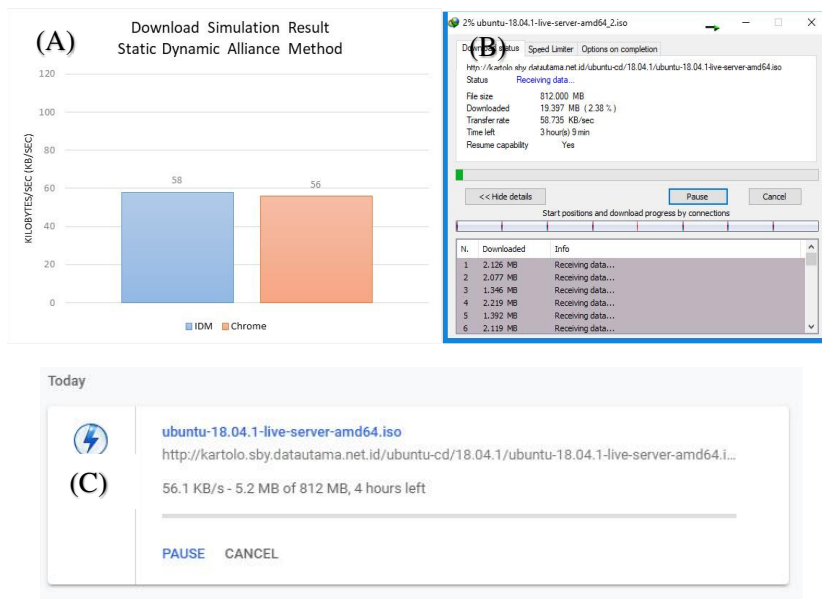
(A)

Download Simulation Result
Static Dynamic Alliance Method

KILOBYTES/SEC (KB/SEC)

120
100
80
60
40
20
0

58
56

IDM Chrome

2% ubuntu-18.04.1-live-server-amd64_2.iso

(B)

Download status | Speed Limiter | Options on completion

http://kartolo.sby.datautama.net.id/ubuntu-cd/18.04.1/ubuntu-18.04.1-live-server-amd64.iso
Status Receiving data...

File size 812.000 MB
Downloaded 19.397 MB ( 2.38 % )
Transfer rate 58.735 KB/sec
Time left 3 hour(s) 9 min
Resume capability Yes

<< Hide details
Pause
Cancel

Start positions and download progress by connections

| N. | Downloaded | Info |
|---|---|---|
| 1 | 2.126 MB | Receiving data... |
| 2 | 2.077 MB | Receiving data... |
| 3 | 1.346 MB | Receiving data... |
| 4 | 2.219 MB | Receiving data... |
| 5 | 1.392 MB | Receiving data... |
| 6 | 2.119 MB | Receiving data... |

Today

ubuntu-18.04.1-live-server-amd64.iso
http://kartolo.sby.datautama.net.id/ubuntu-cd/18.04.1/ubuntu-18.04.1-live-server-amd64.i...

(C)

56.1 KB/s - 5.2 MB of 812 MB, 4 hours left

PAUSE CANCEL